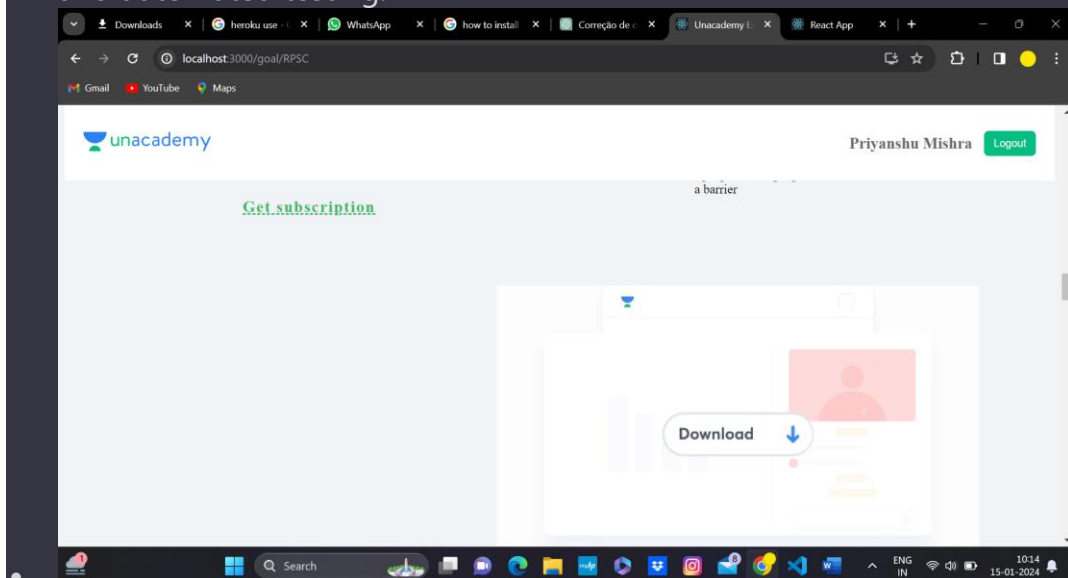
Downloads ×
heroku use - ×
WhatsApp ×
how to install ×
Correção de ×
Unacademy ×
React App ×
+

localhost:3000/goal/RPSC

Gmail YouTube Maps

unacademy

Priyanshu Mishra Logout

a barrier

Get subscription

Download

Search

ENG IN

10:14
15-01-2024